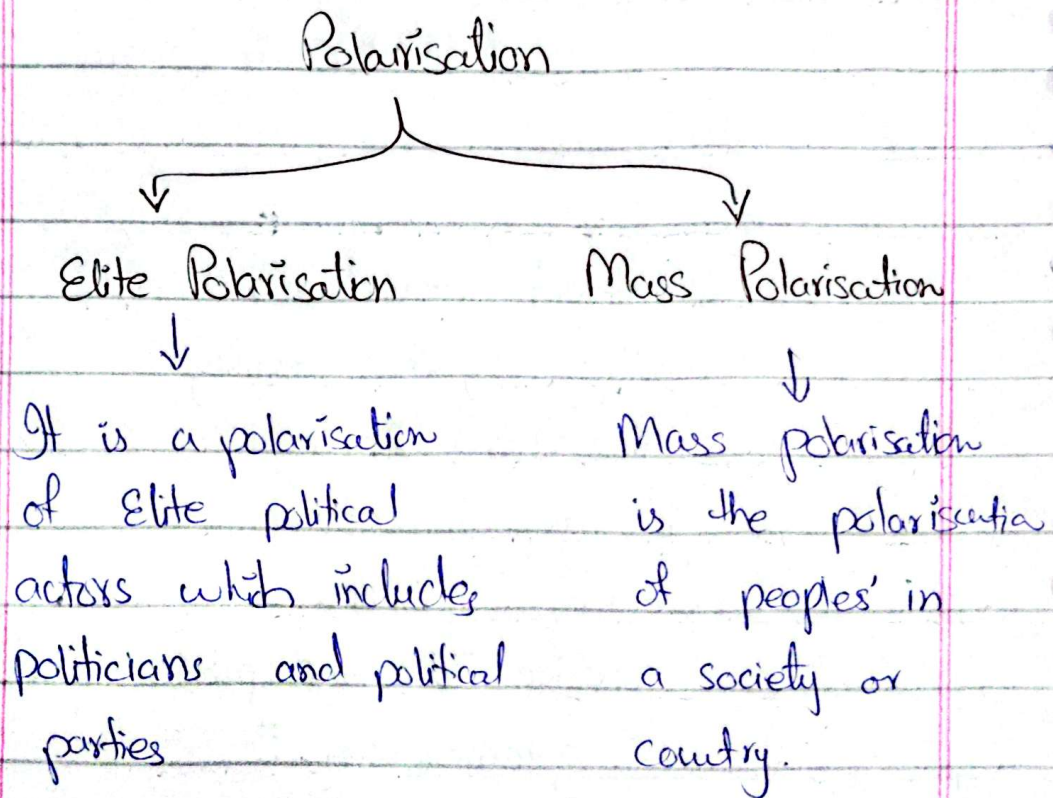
Polarisation

Elite Polarisation

It is a polarisation of Elite political actors which includes politicians and political parties

Mass Polarisation

Mass polarisation is the polarisatia of peoples' in a society or coutry.